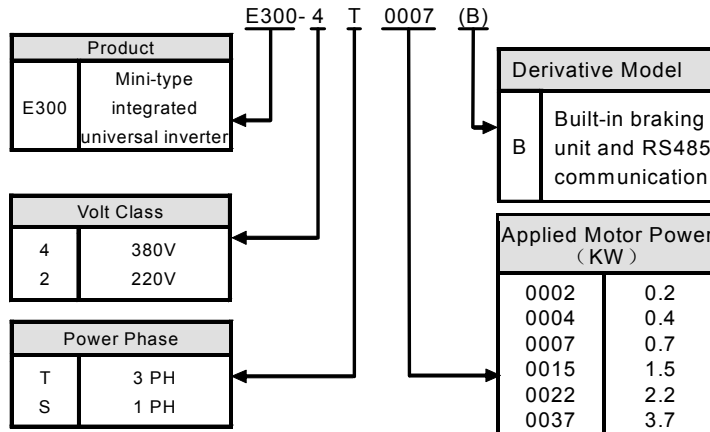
E300- 4 T 0007 (B)

| Product | |
|---|---|
| E300 | Mini-type integrated universal inverter |

| Volt Class | |
|---|---|
| 4 | 380V |
| 2 | 220V |

| Power Phase | |
|---|---|
| T | 3 PH |
| S | 1 PH |

| Derivative Model | |
|---|---|
| B | Built-in braking unit and RS485 communication |

| Applied Motor Power (KW) | |
|---|---|
| 0002 | 0.2 |
| 0004 | 0.4 |
| 0007 | 0.7 |
| 0015 | 1.5 |
| 0022 | 2.2 |
| 0037 | 3.7 |